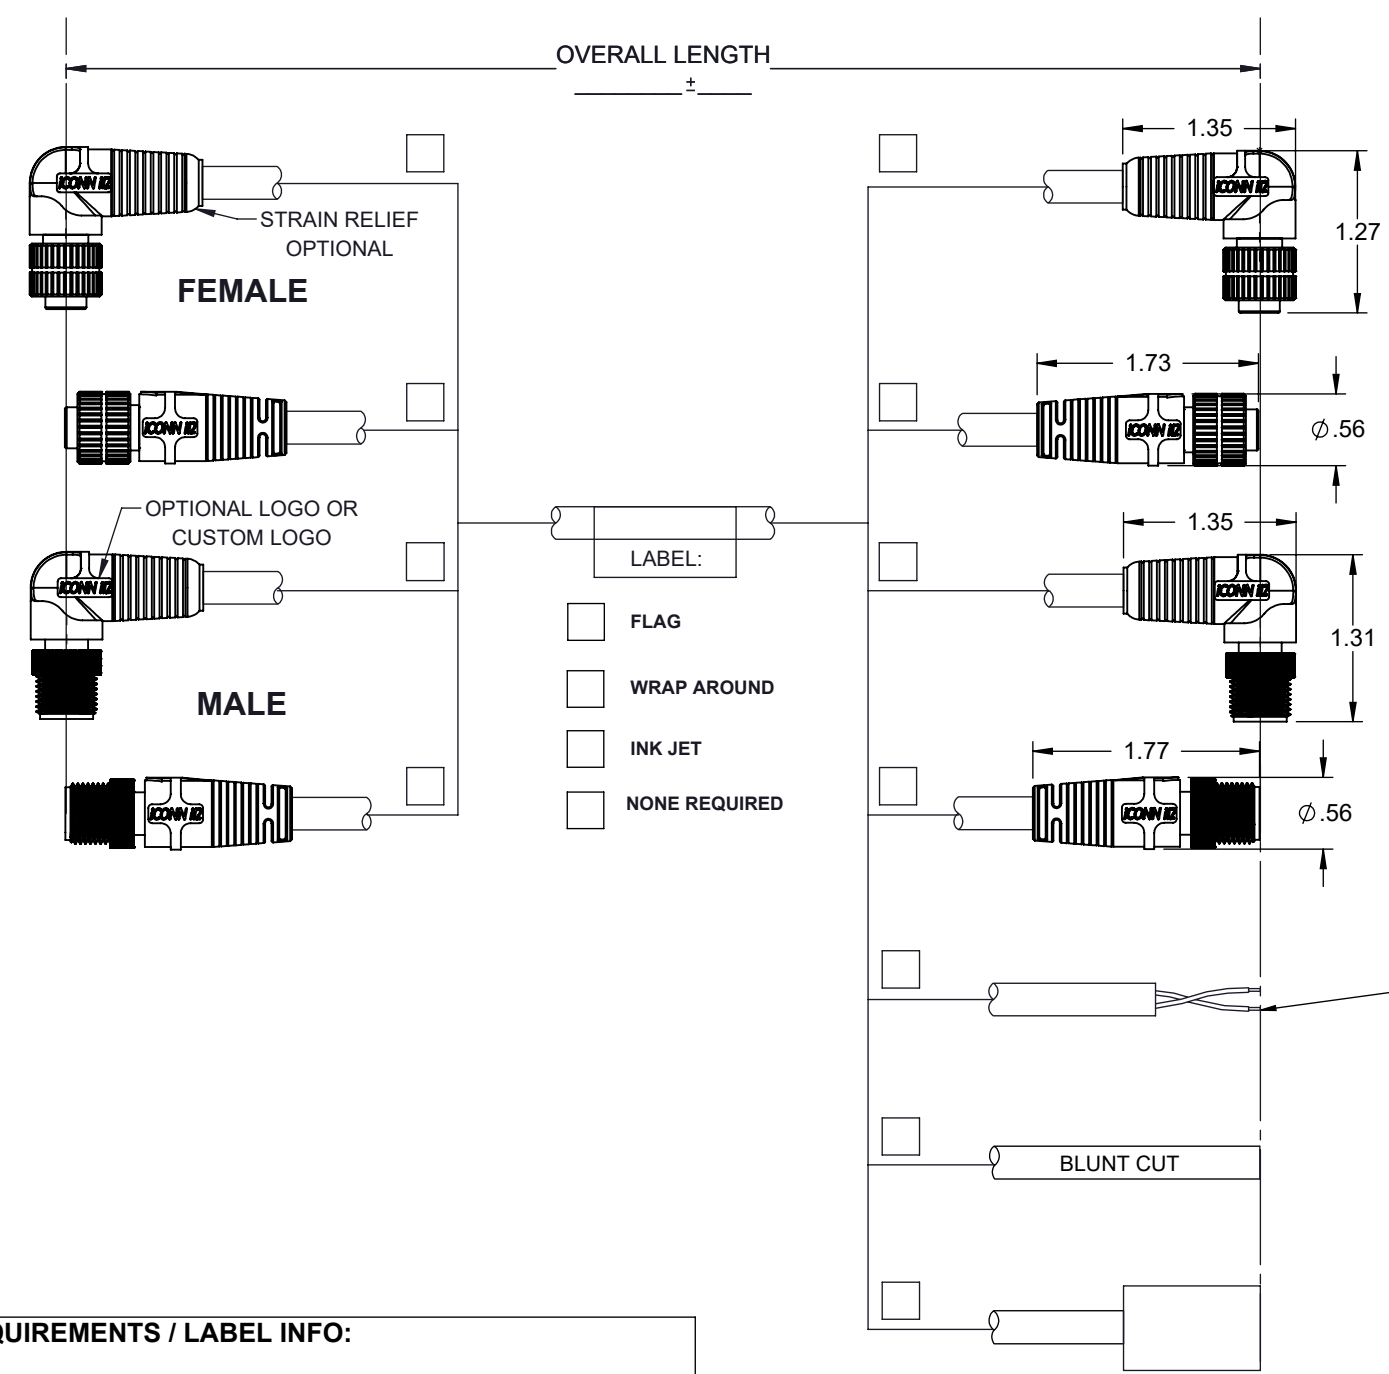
OVERALL LENGTH

±

ICONN

STRAIN RELIEF OPTIONAL

FEMALE

ICONN

OPTIONAL LOGO OR CUSTOM LOGO

ICONN

MALE

ICONN

LABEL:

FLAG

WRAP AROUND

INK JET

NONE REQUIRED

1.35

ICONN

1.27

1.73

ICONN

$\phi .56$

1.35

ICONN

1.31

1.77

ICONN

$\phi .56$

BLUNT CUT

QUIREMENTS / LABEL INFO: